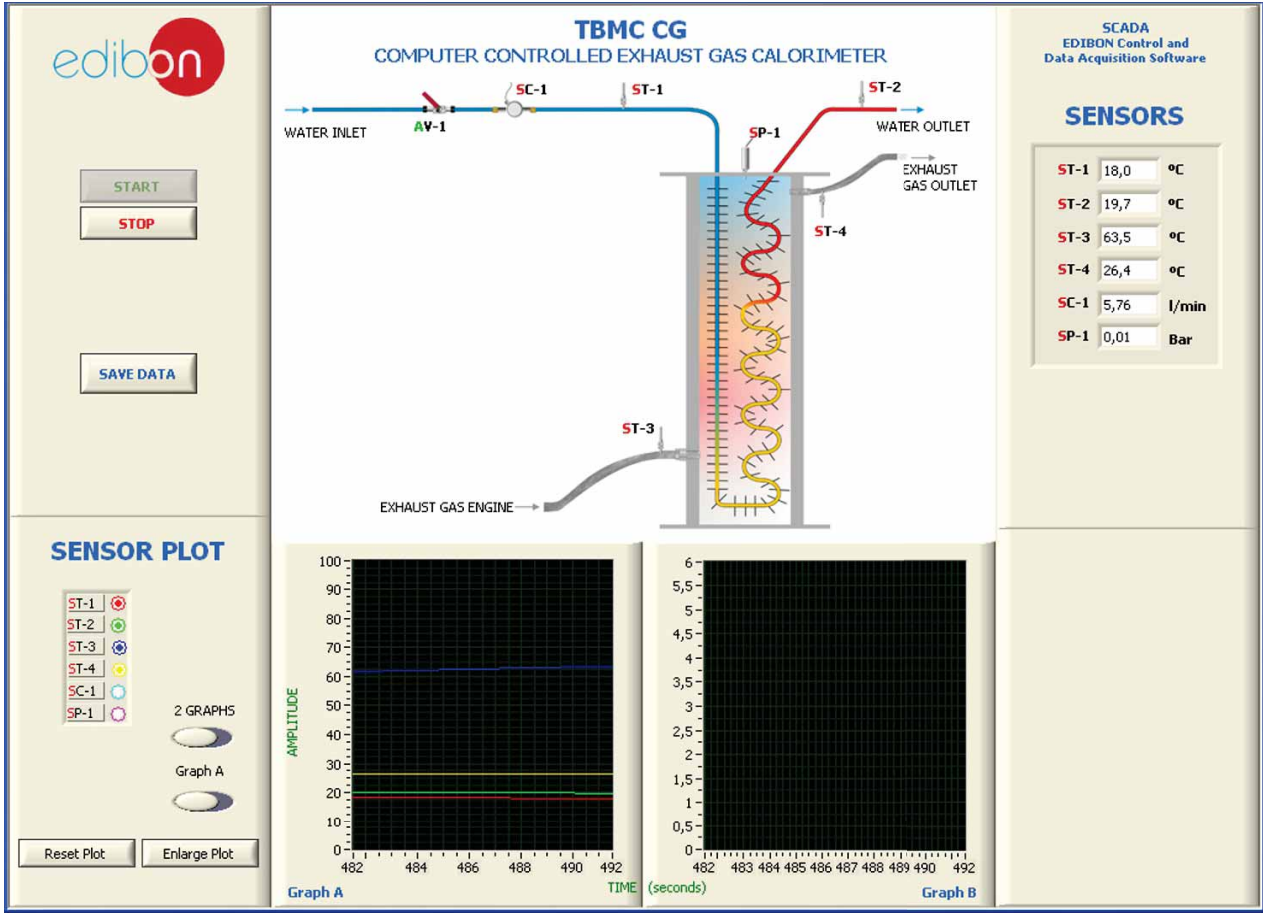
edibon

START

STOP

SAVE DATA

TBMC CG
COMPUTER CONTROLLED EXHAUST GAS CALORIMETER

WATER INLET
AV-1
SC-1
ST-1
SP-1
ST-2
WATER OUTLET
EXHAUST GAS OUTLET
ST-4
ST-3
EXHAUST GAS ENGINE

SCADA
EDIBON Control and Data Acquisition Software

SENSORS

| | | |
|---|---|---|
| ST-1 | 18,0 | ºC |
| ST-2 | 19,7 | ºC |
| ST-3 | 63,5 | ºC |
| ST-4 | 26,4 | ºC |
| SC-1 | 5,76 | l/min |
| SP-1 | 0,01 | Bar |

SENSOR PLOT

ST-1
ST-2
ST-3
ST-4
SC-1
SP-1

2 GRAPHS

Graph A

Reset Plot
Enlarge Plot

100
90
80
70
60
50
40
30
20
10
0
AMPLITUDE
482
484
486
488
490
492
TIME (seconds)
Graph A

6
5,5
5
4,5
4
3,5
3
2,5
2
1,5
1
0,5
0
482 483 484 485 486 487 488 489 490 492
Graph B